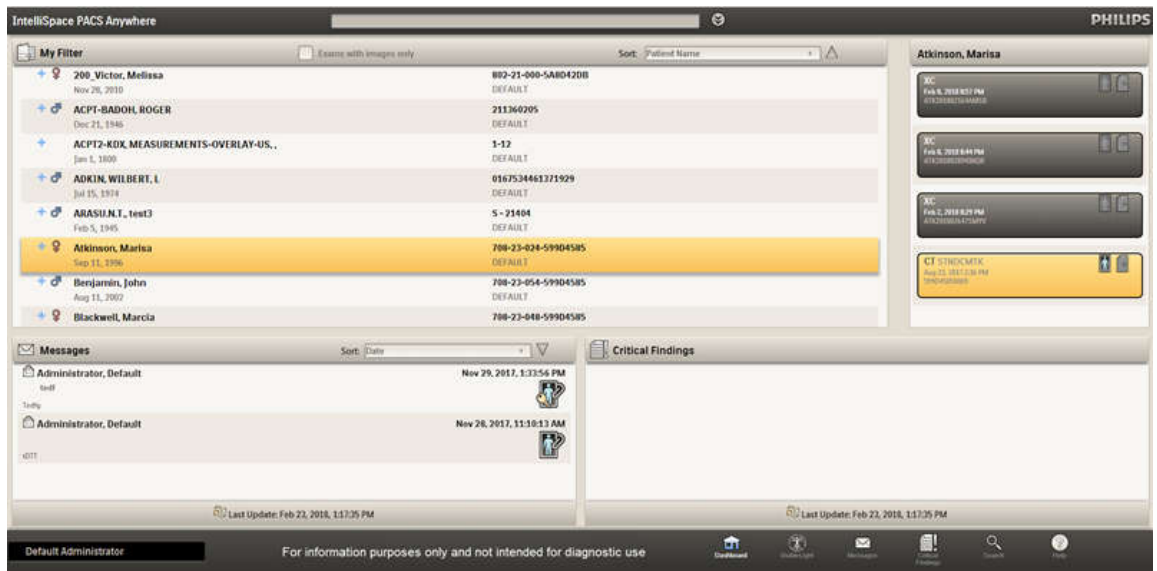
IntelliSpace PACS Anywhere

PHILIPS

My Filter

Exams with images only

Sort: Patient Name

Atkinson, Marisa

200_Victor, Melissa
Nov 28, 2010
802-21-000-5A8D42DB
DEFAULT

ACPT-BADOH, ROGER
Dec 21, 1946
211360205
DEFAULT

ACPT2-KDX, MEASUREMENTS-OVERLAY-US, ,
Jan 1, 1800
1-12
DEFAULT

ADKIN, WILBERT, L
Jul 15, 1974
0167534461371929
DEFAULT

ARASU.N.T., test3
Feb 5, 1945
S-21404
DEFAULT

Atkinson, Marisa
Sep 11, 1996
708-23-024-59904585
DEFAULT

Benjamin, John
Aug 11, 2002
708-23-054-59904585
DEFAULT

Blackwell, Marcia
708-23-048-59904585

XC
Feb 6, 2018 8:57 PM
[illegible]

XC
Feb 6, 2018 8:44 PM
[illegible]

XC
Feb 2, 2018 8:29 PM
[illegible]

CT STNDCMTK
Aug 22, 2017 2:36 PM
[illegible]

Messages

Sort: Date

Administrator, Default
Nov 29, 2017, 1:33:56 PM
tedf
Tedfg

Administrator, Default
Nov 28, 2017, 11:10:13 AM
sDTT

Critical Findings

Last Update: Feb 23, 2018, 1:17:35 PM

Last Update: Feb 23, 2018, 1:17:35 PM

Default Administrator

For information purposes only and not intended for diagnostic use

Dashboard
StudiesLight
Messages
Critical Findings
Search
Help